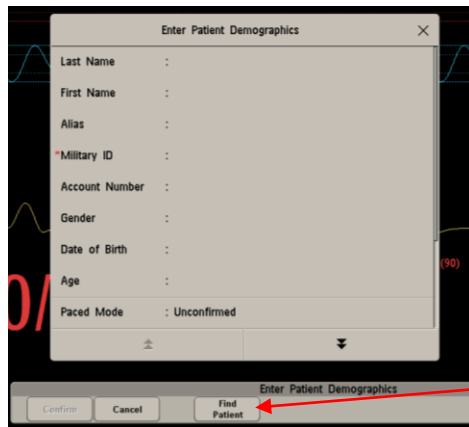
Enter Patient Demographics

Last Name :

First Name :

Alias :

*Military ID :

Account Number :

Gender :

Date of Birth :

Age :

Paced Mode : Unconfirmed

(90)

0/

Enter Patient Demographics

Confirm

Cancel

Find Patient